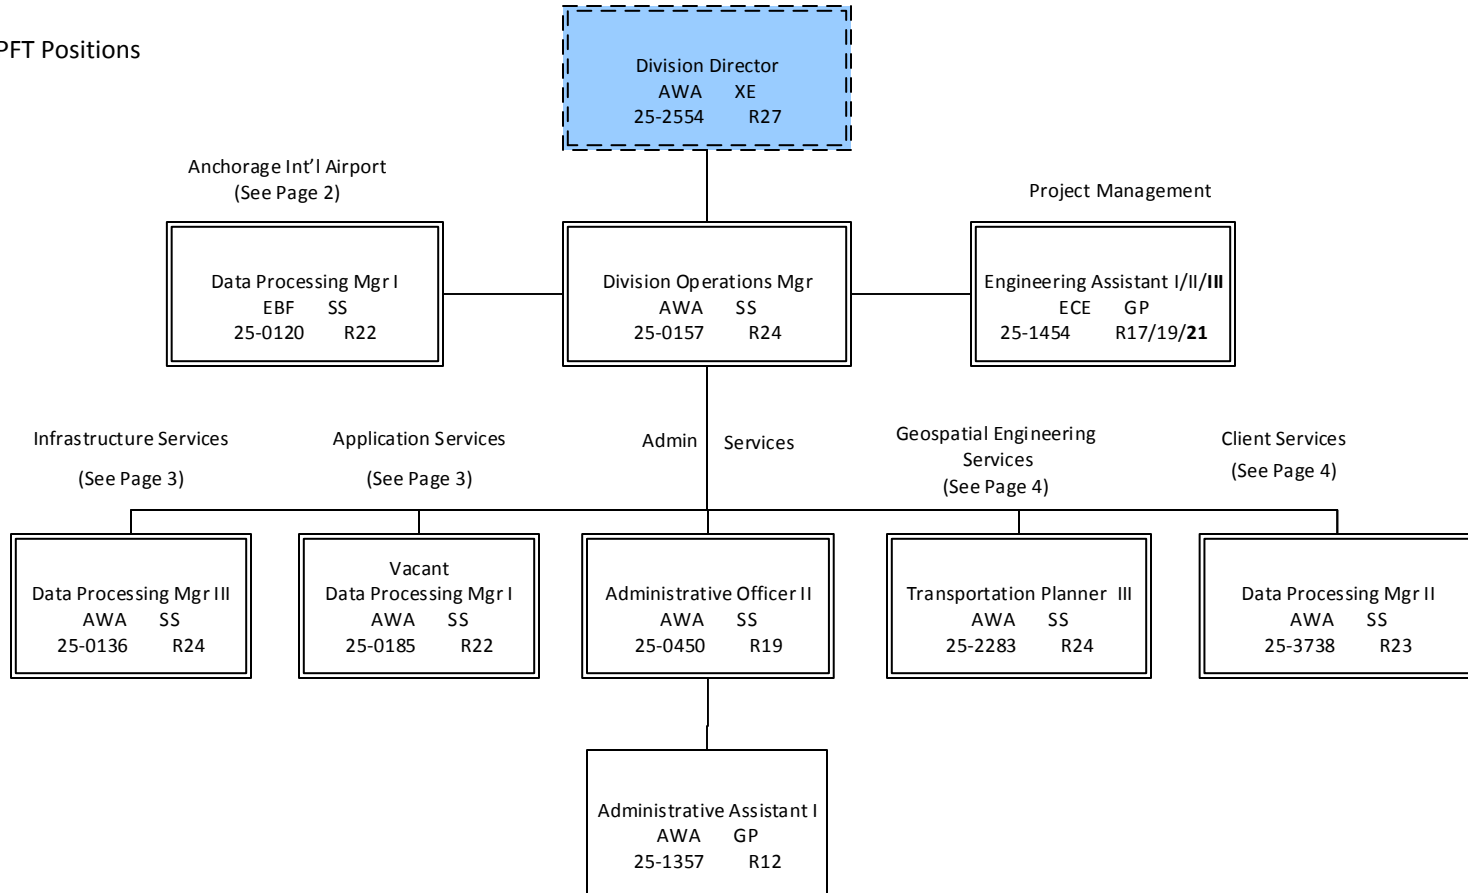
PFT Positions

Division Director
AWA XE
25-2554 R27

Anchorage Int'l Airport
(See Page 2)

Data Processing Mgr I
EBF SS
25-0120 R22

Division Operations Mgr
AWA SS
25-0157 R24

Project Management

Engineering Assistant I/II/**III**
ECE GP
25-1454 R17/19/**21**

Infrastructure Services
(See Page 3)

Application Services
(See Page 3)

Admin Services

Geospatial Engineering Services
(See Page 4)

Client Services
(See Page 4)

Data Processing Mgr III
AWA SS
25-0136 R24

Vacant
Data Processing Mgr I
AWA SS
25-0185 R22

Administrative Officer II
AWA SS
25-0450 R19

Transportation Planner III
AWA SS
25-2283 R24

Data Processing Mgr II
AWA SS
25-3738 R23

Administrative Assistant I
AWA GP
25-1357 R12